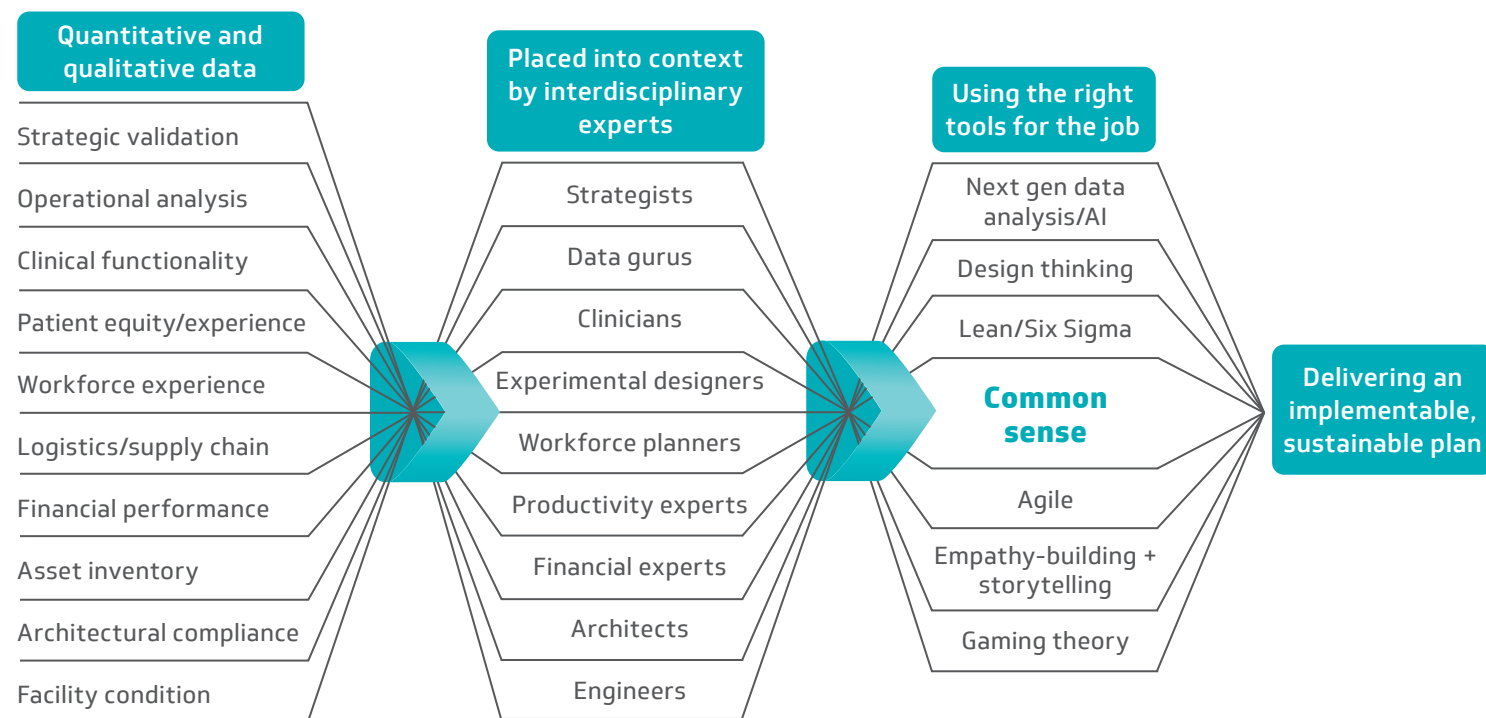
Quantitative and qualitative data

Strategic validation

Operational analysis

Clinical functionality

Patient equity/experience

Workforce experience

Logistics/supply chain

Financial performance

Asset inventory

Architectural compliance

Facility condition

Placed into context by interdisciplinary experts

Strategists

Data gurus

Clinicians

Experimental designers

Workforce planners

Productivity experts

Financial experts

Architects

Engineers

Using the right tools for the job

Next gen data analysis/AI

Design thinking

Lean/Six Sigma

Common sense

Agile

Empathy-building + storytelling

Gaming theory

Delivering an implementable, sustainable plan